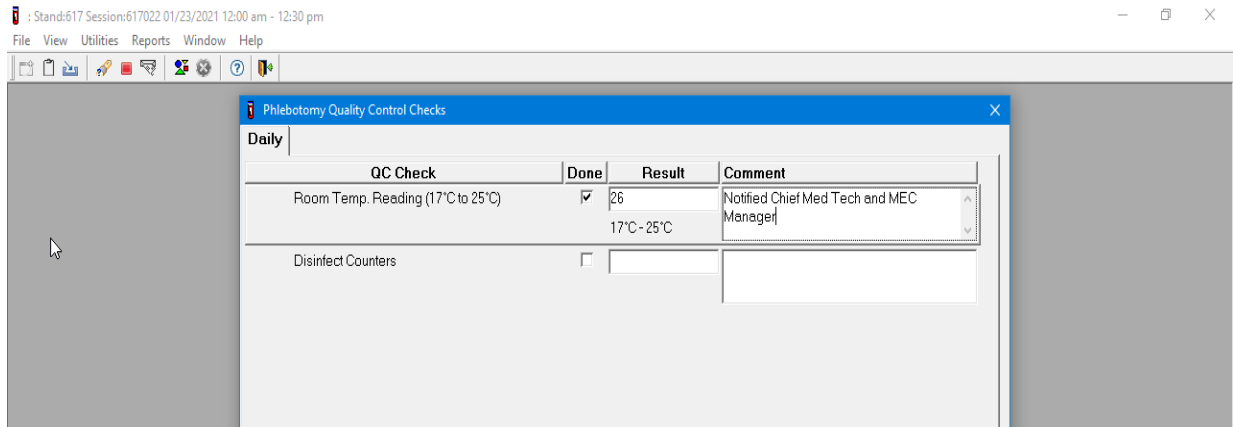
: Stand:617 Session:617022 01/23/2021 12:00 am - 12:30 pm

File View Utilities Reports Window Help

Phlebotomy Quality Control Checks

Daily

| QC Check | Done | Result | Comment |
|---|---|---|---|
| Room Temp. Reading (17°C to 25°C) | ☑ | 26<br>17°C - 25°C | Notified Chief Med Tech and MEC Manager |
| Disinfect Counters | ☐ | | |